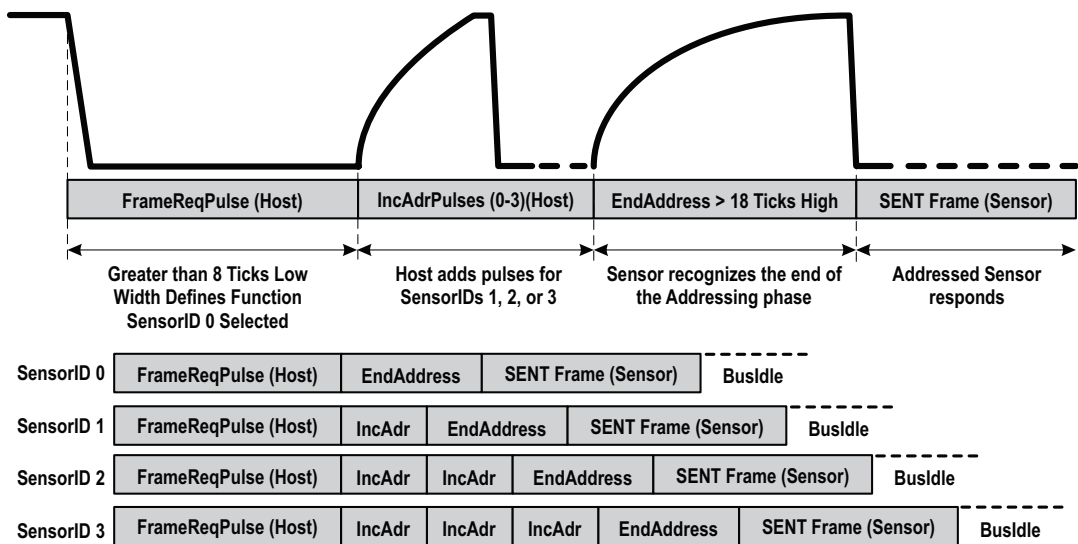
FrameReqPulse (Host)
IncAdrPulses (0-3)(Host)
EndAddress > 18 Ticks High
SENT Frame (Sensor)

Greater than 8 Ticks Low Width Defines Function SensorID 0 Selected

Host adds pulses for SensorIDs 1, 2, or 3

Sensor recognizes the end of the Addressing phase

Addressed Sensor responds

SensorID 0 | FrameReqPulse (Host) | EndAddress | SENT Frame (Sensor) | BusIdle

SensorID 1 | FrameReqPulse (Host) | IncAdr | EndAddress | SENT Frame (Sensor) | BusIdle

SensorID 2 | FrameReqPulse (Host) | IncAdr | IncAdr | EndAddress | SENT Frame (Sensor) | BusIdle

SensorID 3 | FrameReqPulse (Host) | IncAdr | IncAdr | IncAdr | EndAddress | SENT Frame (Sensor) | BusIdle